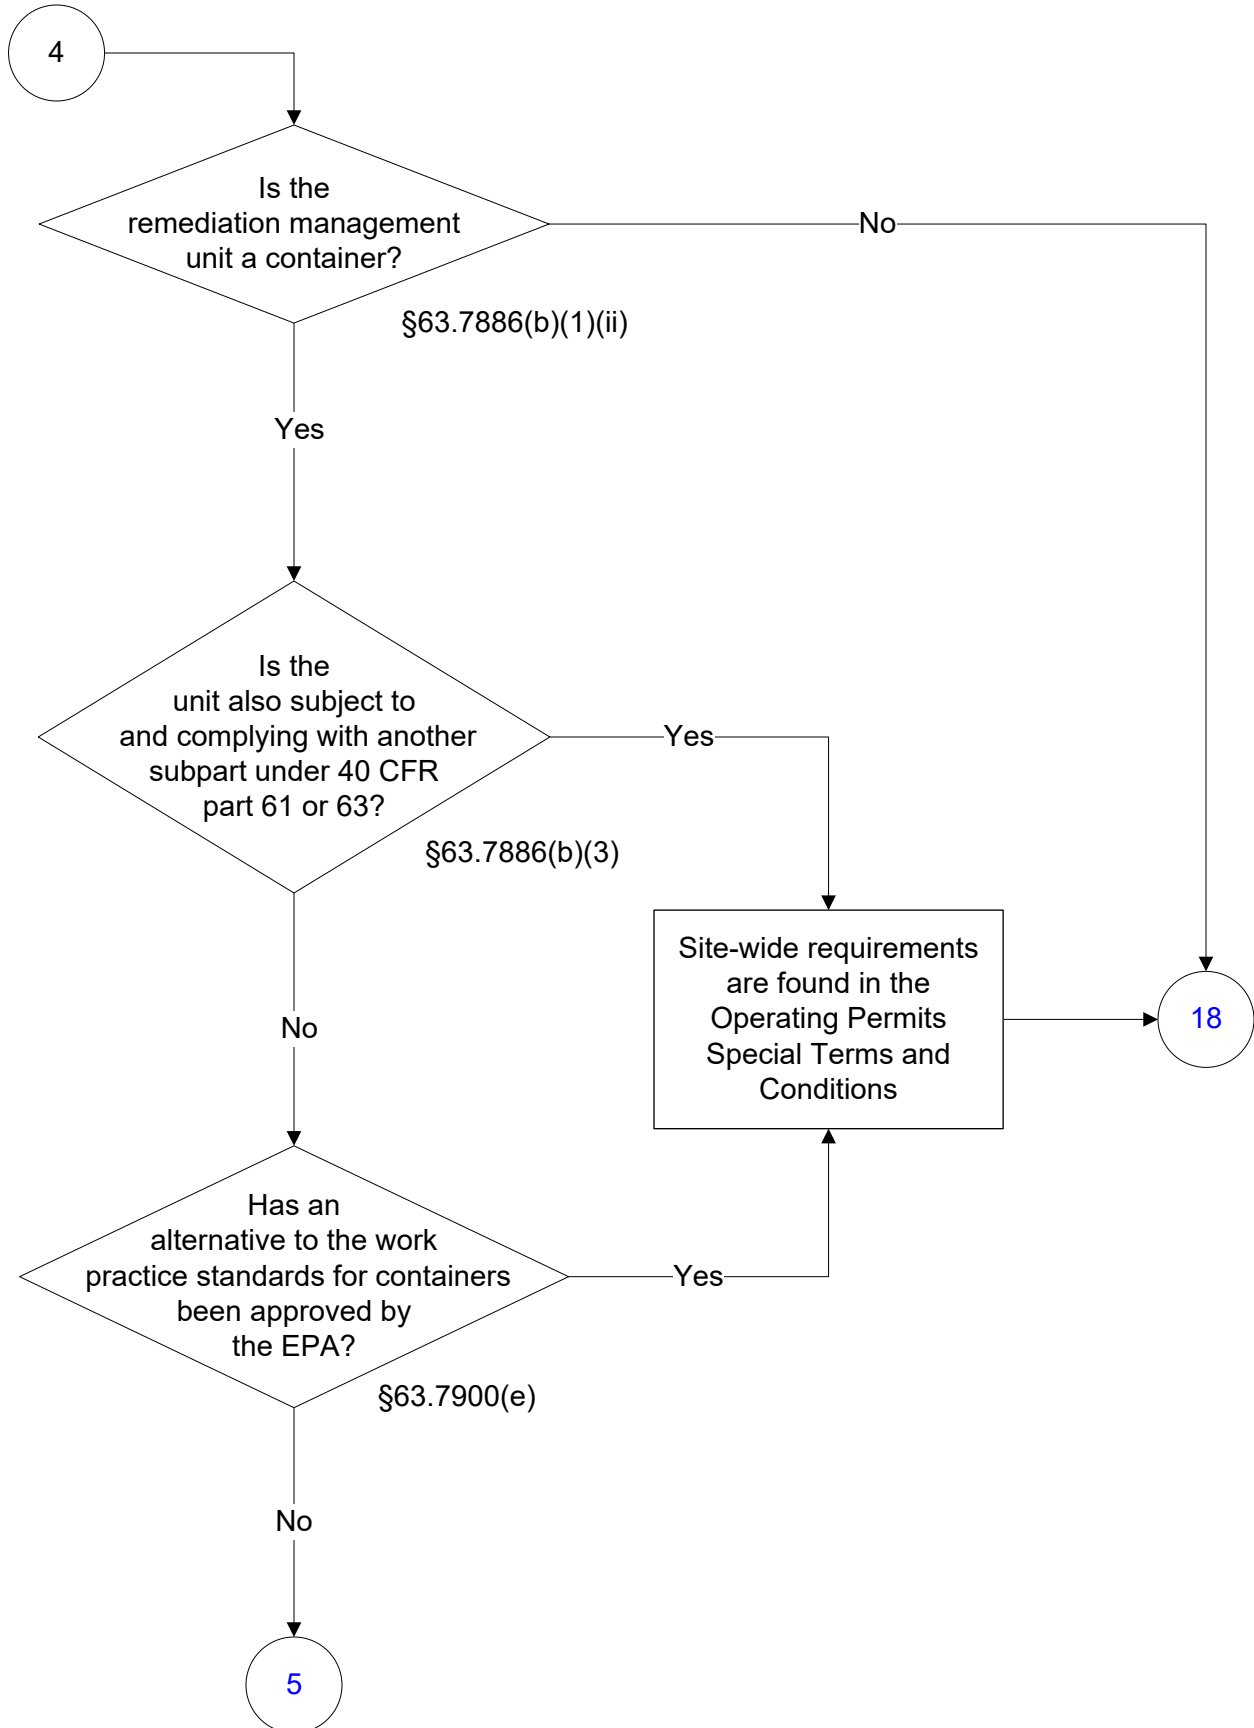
4

Is the remediation management unit a container?

§63.7886(b)(1)(ii)

No

Yes

Is the unit also subject to and complying with another subpart under 40 CFR part 61 or 63?

§63.7886(b)(3)

Yes

Site-wide requirements are found in the Operating Permits Special Terms and Conditions

18

No

Has an alternative to the work practice standards for containers been approved by the EPA?

§63.7900(e)

Yes

No

5